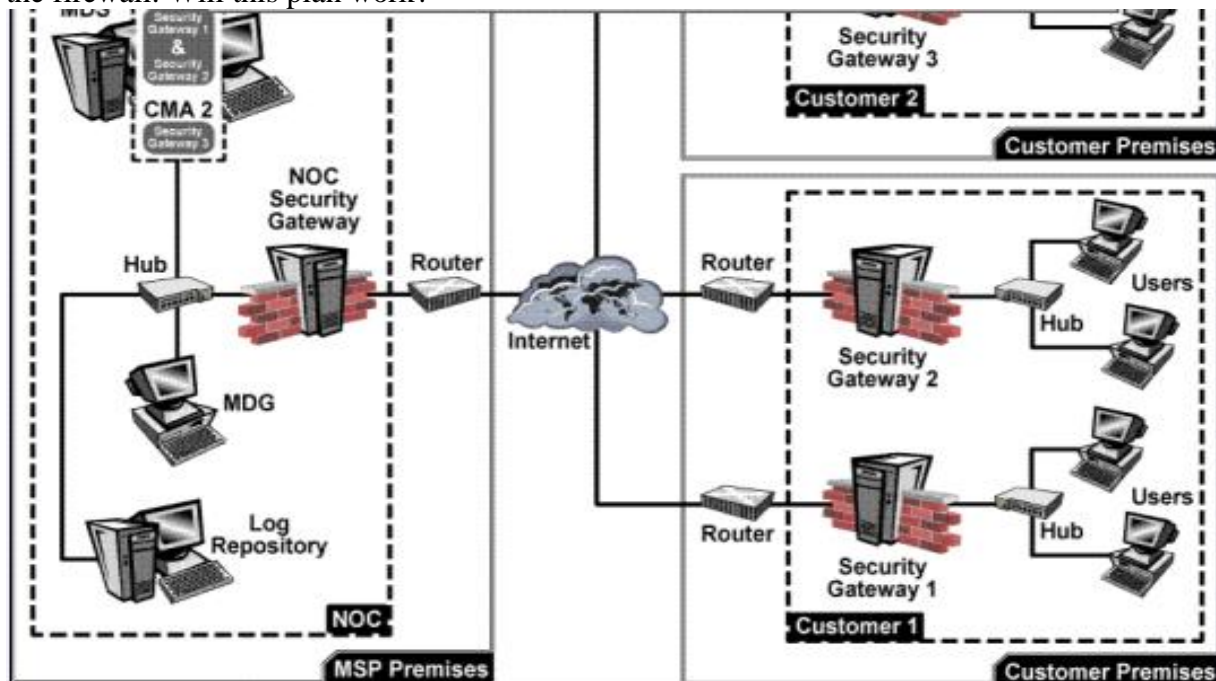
the firewall. Will this plan work?

MDS

Security Gateway 1 & Security Gateway 2

CMA 2

Security Gateway 3

NOC Security Gateway

Hub

Router

MDG

Log Repository

NOC

MSP Premises

Security Gateway 3

Customer 2

Customer Premises

Internet

Router

Security Gateway 2

Hub

Users

Router

Security Gateway 1

Hub

Users

Customer 1

Customer Premises